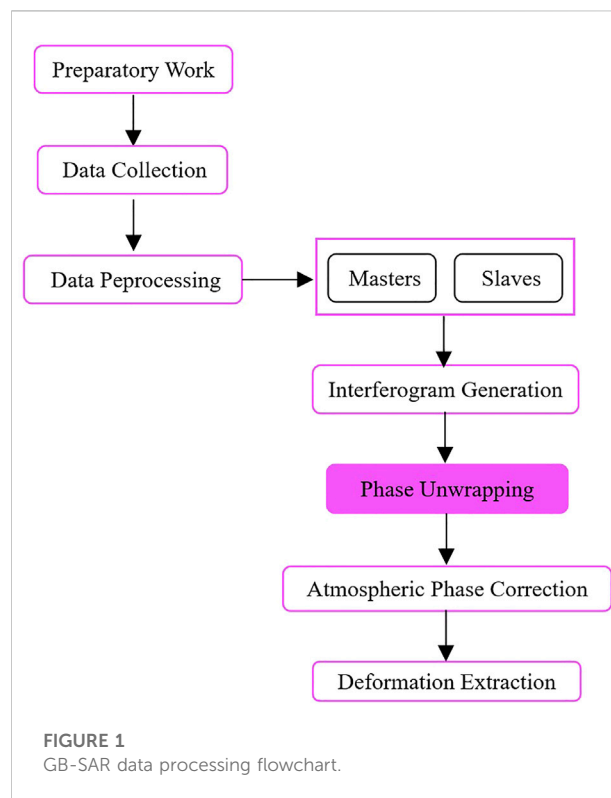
Preparatory Work

Data Collection

Data Peprocessing

Masters

Slaves

Interferogram Generation

Phase Unwrapping

Atmospheric Phase Correction

Deformation Extraction

FIGURE 1
GB-SAR data processing flowchart.